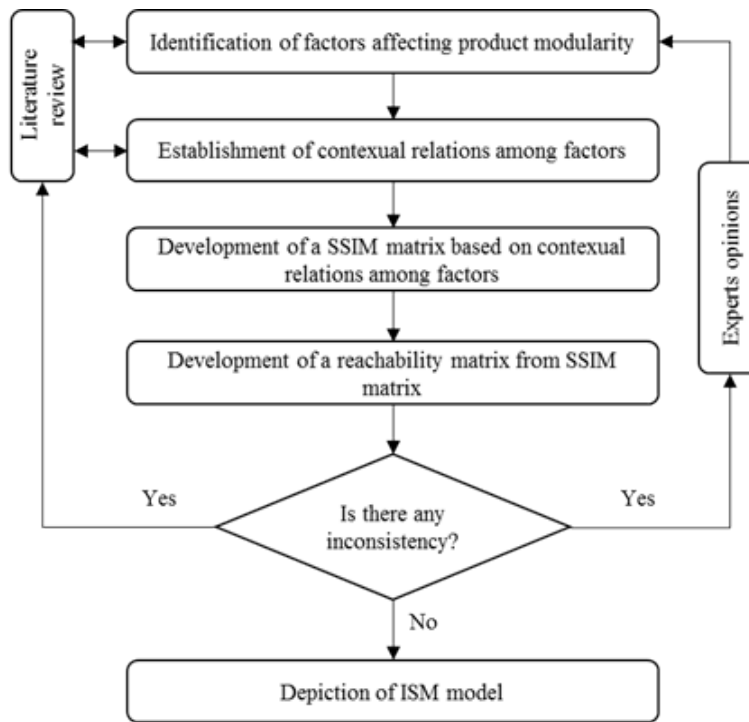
Literature review

Identification of factors affecting product modularity

Establishment of contexual relations among factors

Development of a SSIM matrix based on contexual relations among factors

Development of a reachability matrix from SSIM matrix

Experts opinions

Yes

Is there any inconsistency?

Yes

No

Depiction of ISM model